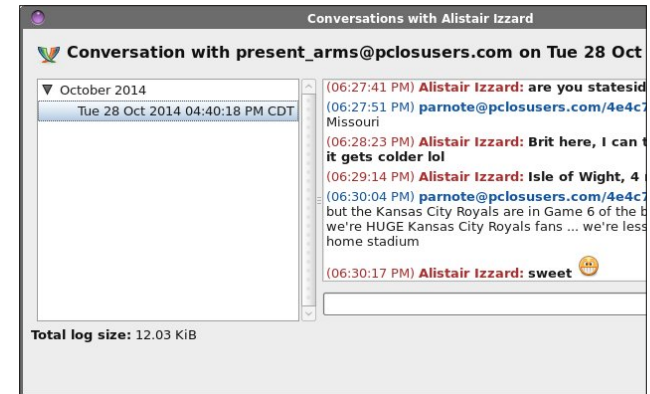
Conversations with Alistair Izzard

Conversation with present_arms@pclosusers.com on Tue 28 Oct

▼ October 2014
Tue 28 Oct 2014 04:40:18 PM CDT

(06:27:41 PM) Alistair Izzard: are you statesid
(06:27:51 PM) parnote@pclosusers.com/4e4c7
Missouri
(06:28:23 PM) Alistair Izzard: Brit here, I can t
it gets colder lol
(06:29:14 PM) Alistair Izzard: Isle of Wight, 4
(06:30:04 PM) parnote@pclosusers.com/4e4c7
but the Kansas City Royals are in Game 6 of the b
we're HUGE Kansas City Royals fans ... we're less
home stadium
(06:30:17 PM) Alistair Izzard: sweet

Total log size: 12.03 KiB